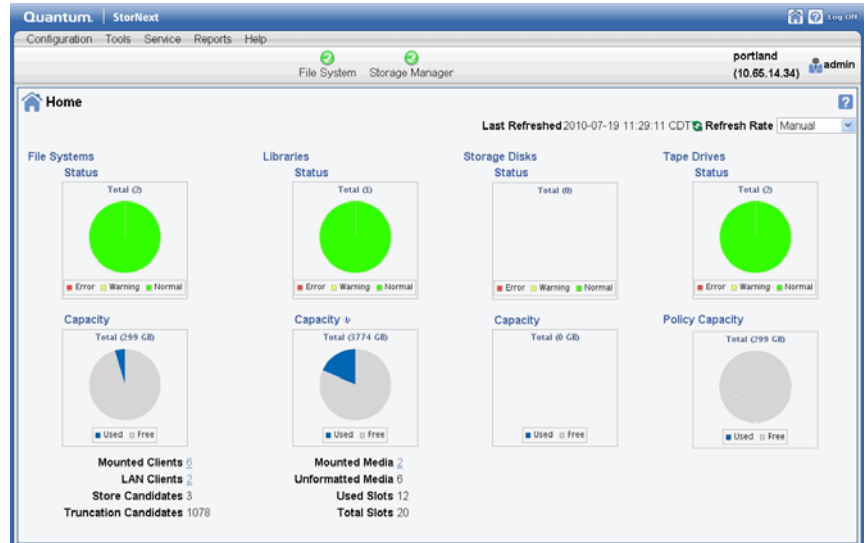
Quantum. StorNext

Log Off

Configuration Tools Service Reports Help

File System Storage Manager

portland
(10.65.14.34)

admin

Home

Last Refreshed 2010-07-19 11:29:11 CDT Refresh Rate Manual

File Systems
Status
Total (2)
Error Warning Normal

Capacity
Total (299 GB)
Used Free

Mounted Clients 6
LAN Clients 2
Store Candidates 3
Truncation Candidates 1078

Libraries
Status
Total (1)
Error Warning Normal

Capacity
Total (3774 GB)
Used Free

Mounted Media 2
Unformatted Media 6
Used Slots 12
Total Slots 20

Storage Disks
Status
Total (0)
Error Warning Normal

Capacity
Total (0 GB)
Used Free

Tape Drives
Status
Total (2)
Error Warning Normal

Policy Capacity
Total (299 GB)
Used Free